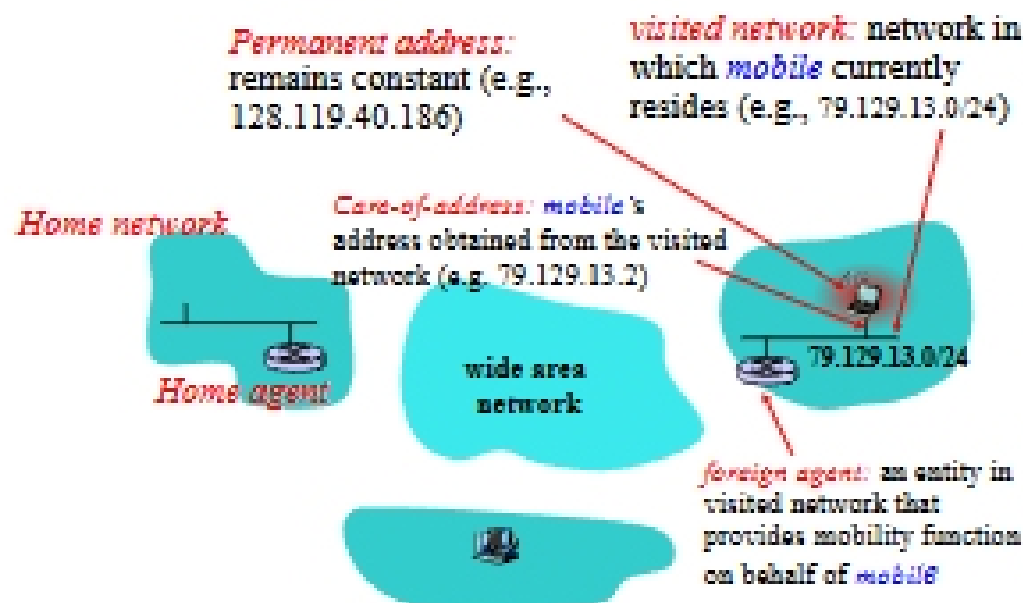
Permanent address: remains constant (e.g., 128.119.40.186)

visited network: network in which mobile currently resides (e.g., 79.129.13.0/24)

Home network

Care-of-address: mobile's address obtained from the visited network (e.g. 79.129.13.2)

Home agent

wide area network

79.129.13.0/24

foreign agent: an entity in visited network that provides mobility function on behalf of mobile